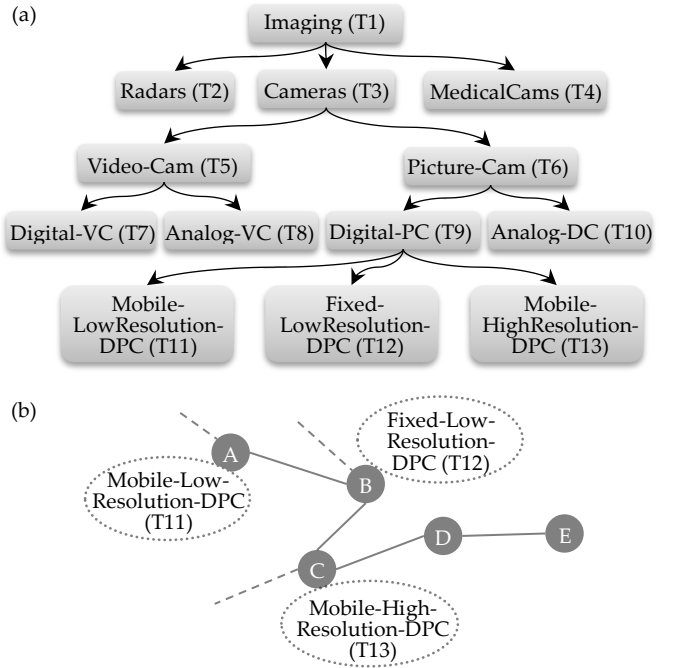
(a)

Imaging (T1)

Radars (T2)

Cameras (T3)

MedicalCams (T4)

Video-Cam (T5)

Picture-Cam (T6)

Digital-VC (T7)

Analog-VC (T8)

Digital-PC (T9)

Analog-DC (T10)

Mobile-LowResolution-DPC (T11)

Fixed-LowResolution-DPC (T12)

Mobile-HighResolution-DPC (T13)

(b)

A

Fixed-Low-Resolution-DPC (T12)

Mobile-Low-Resolution-DPC (T11)

B

D

E

C

Mobile-High-Resolution-DPC (T13)